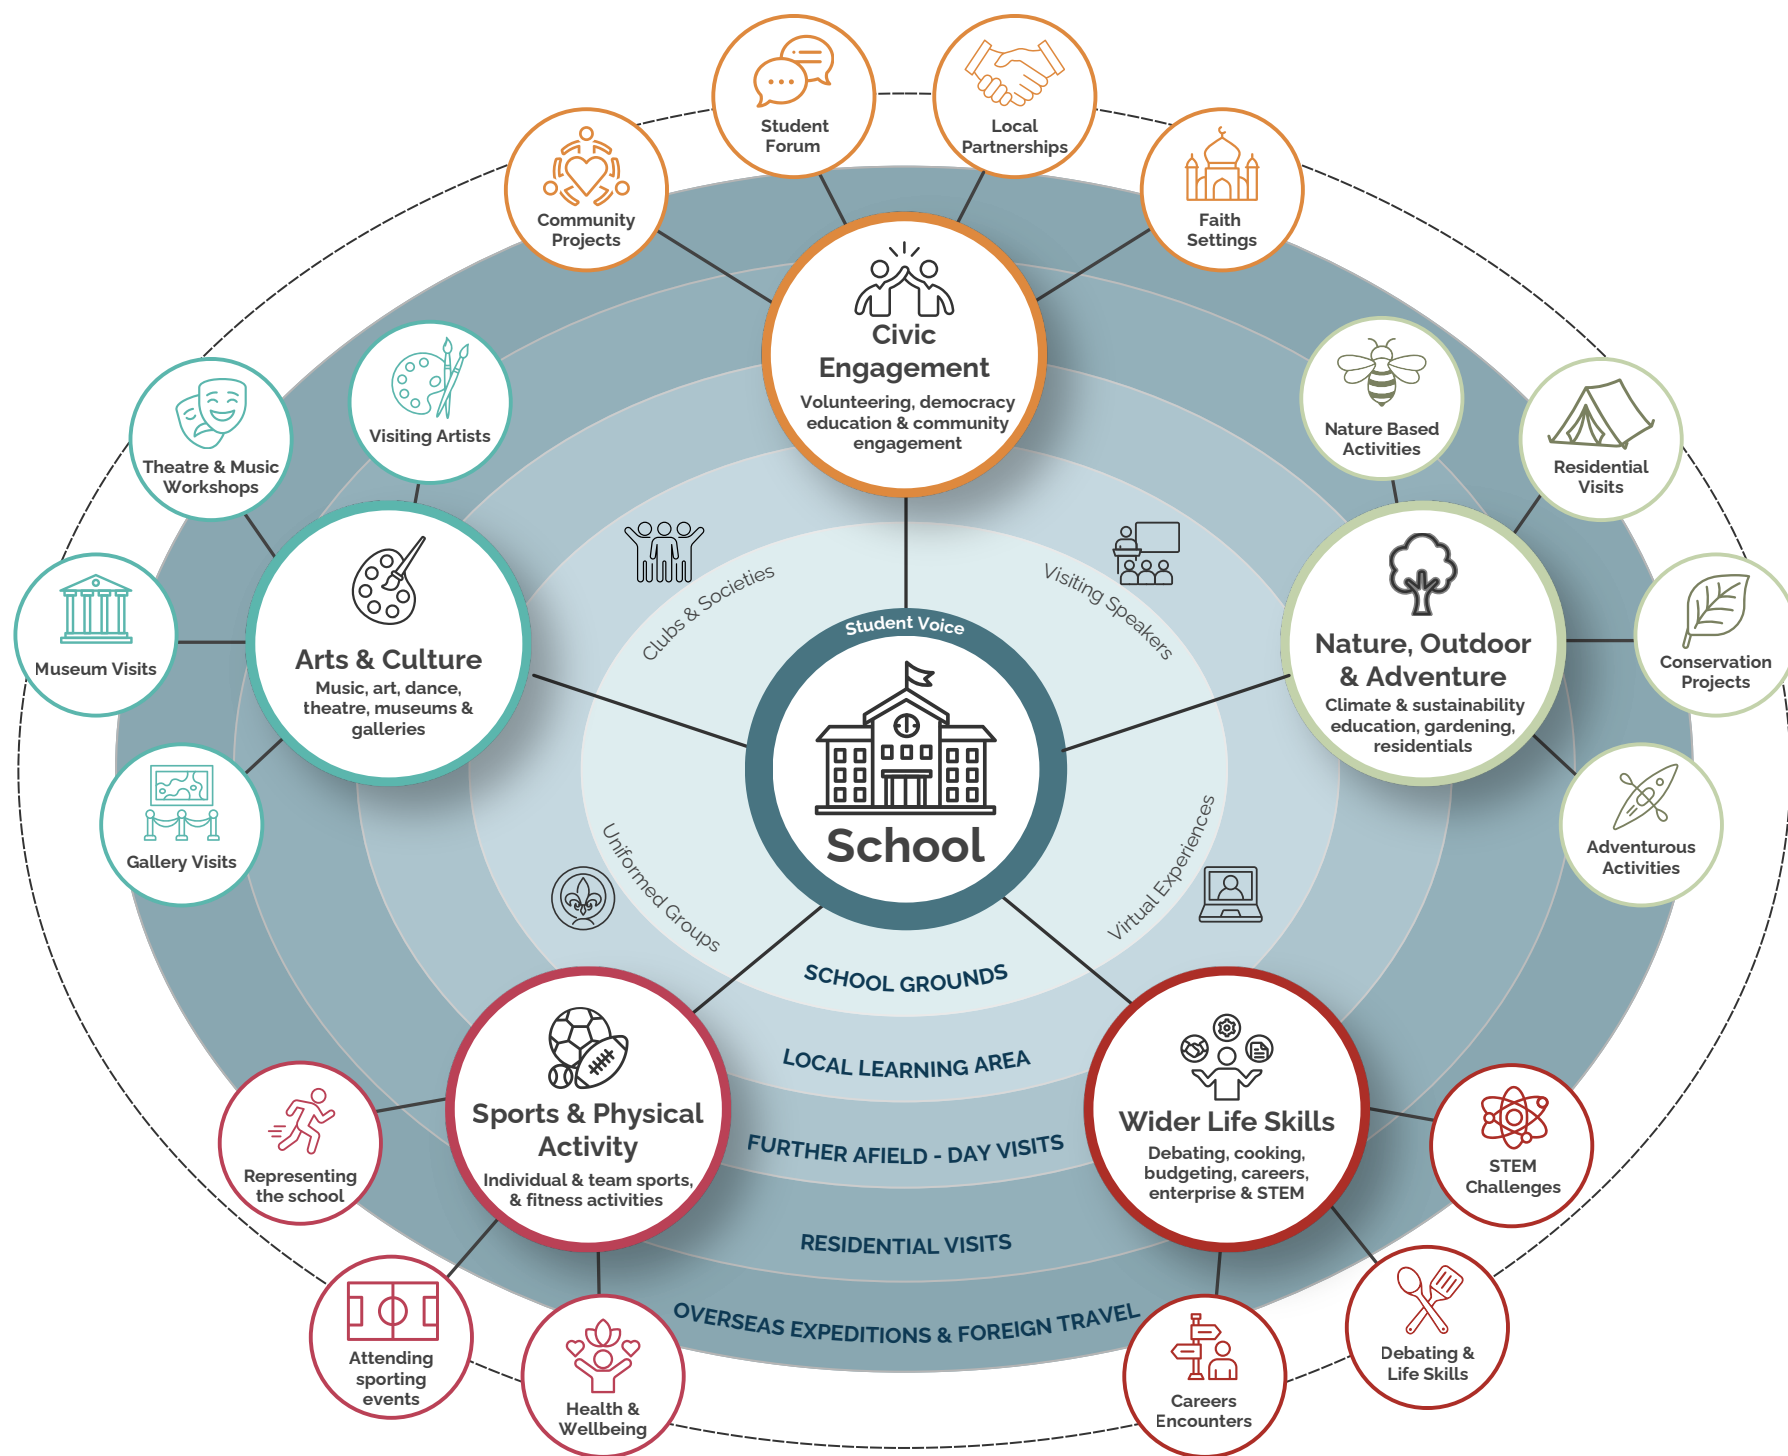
Student Forum

Local Partnerships

Community Projects

Faith Settings

Civic Engagement
Volunteering, democracy education & community engagement

Visiting Artists

Theatre & Music Workshops

Nature Based Activities

Residential Visits

Museum Visits

Arts & Culture
Music, art, dance, theatre, museums & galleries

Clubs & Societies

Visiting Speakers

Student Voice

School

Nature, Outdoor & Adventure
Climate & sustainability education, gardening, residentials

Conservation Projects

Gallery Visits

Uniformed Groups

Virtual Experiences

Adventurous Activities

SCHOOL GROUNDS

LOCAL LEARNING AREA

FURTHER AFIELD - DAY VISITS

RESIDENTIAL VISITS

OVERSEAS EXPEDITIONS & FOREIGN TRAVEL

Sports & Physical Activity
Individual & team sports, & fitness activities

Wider Life Skills
Debating, cooking, budgeting, careers, enterprise & STEM

Representing the school

STEM Challenges

Attending sporting events

Health & Wellbeing

Careers Encounters

Debating & Life Skills